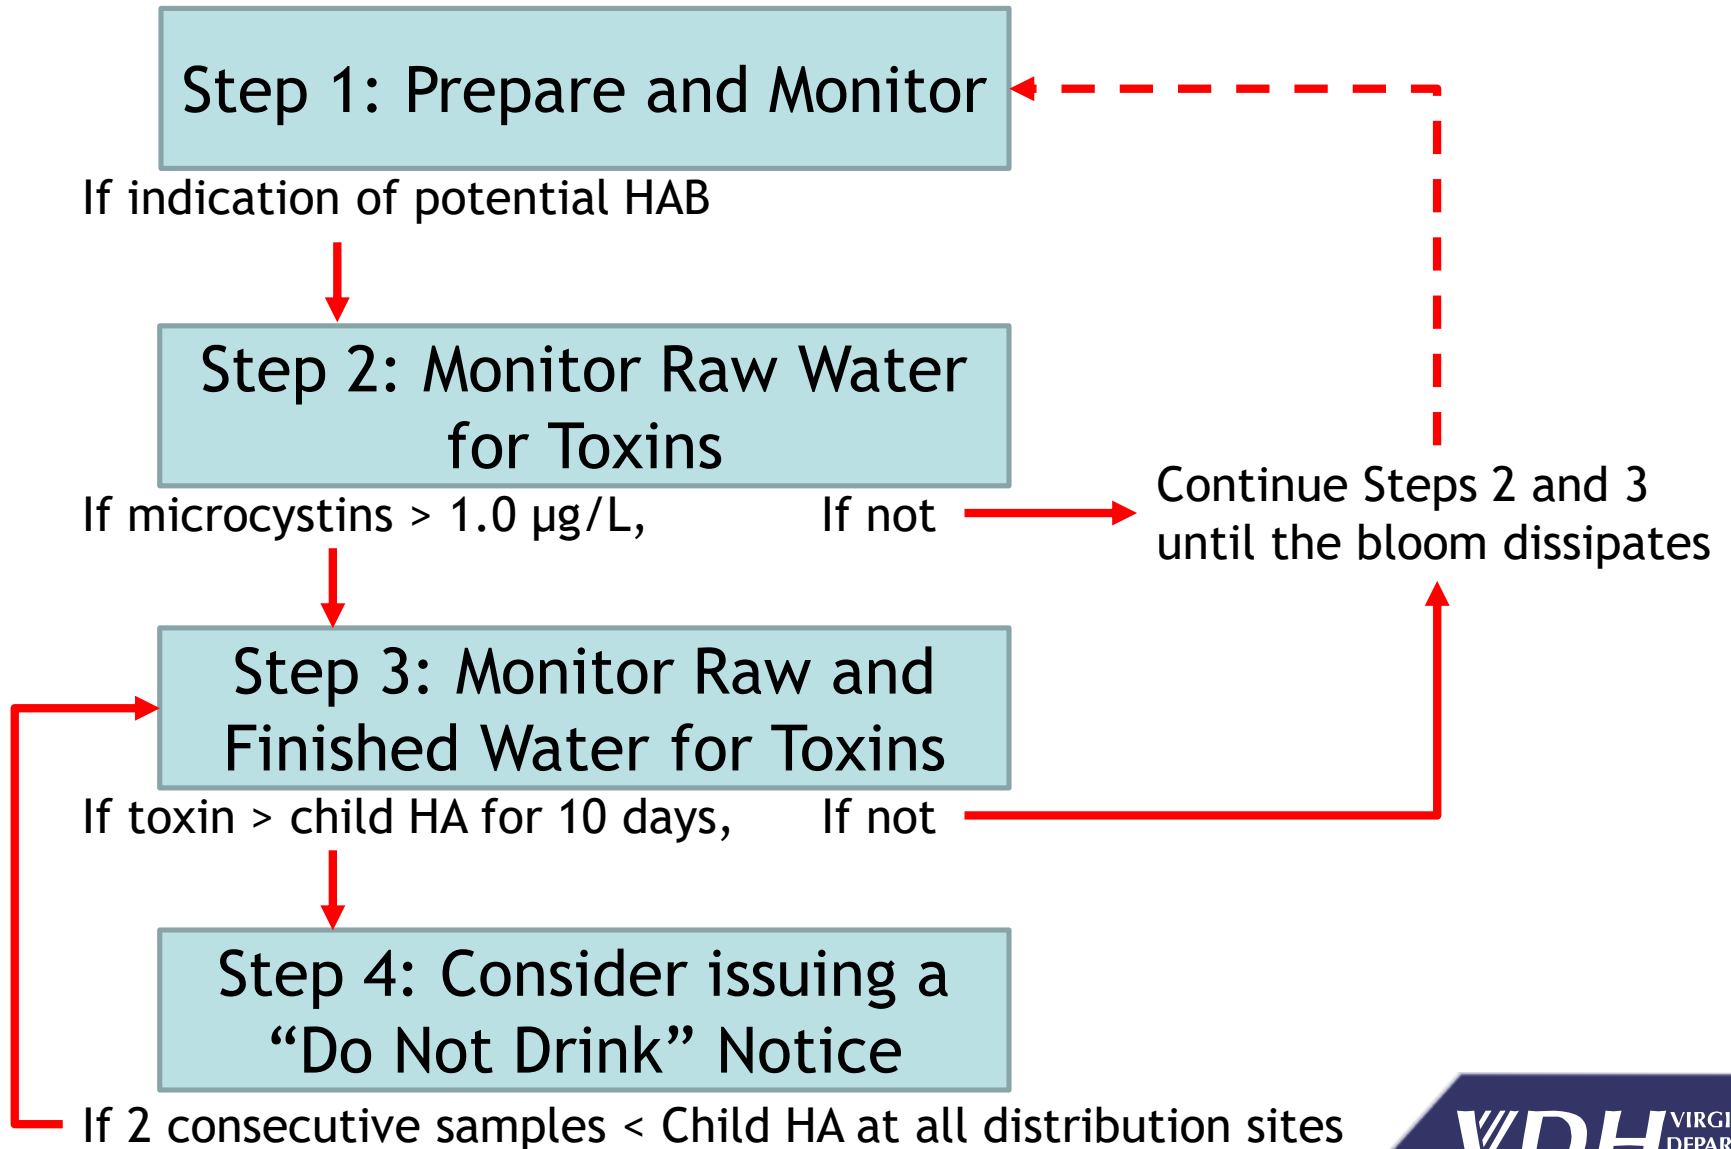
Step 1: Prepare and Monitor

If indication of potential HAB

Step 2: Monitor Raw Water for Toxins

If microcystins > 1.0 µg/L,

If not

Continue Steps 2 and 3 until the bloom dissipates

Step 3: Monitor Raw and Finished Water for Toxins

If toxin > child HA for 10 days,

If not

Step 4: Consider issuing a “Do Not Drink” Notice

If 2 consecutive samples < Child HA at all distribution sites

VDH VIRGI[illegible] DEPAR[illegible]